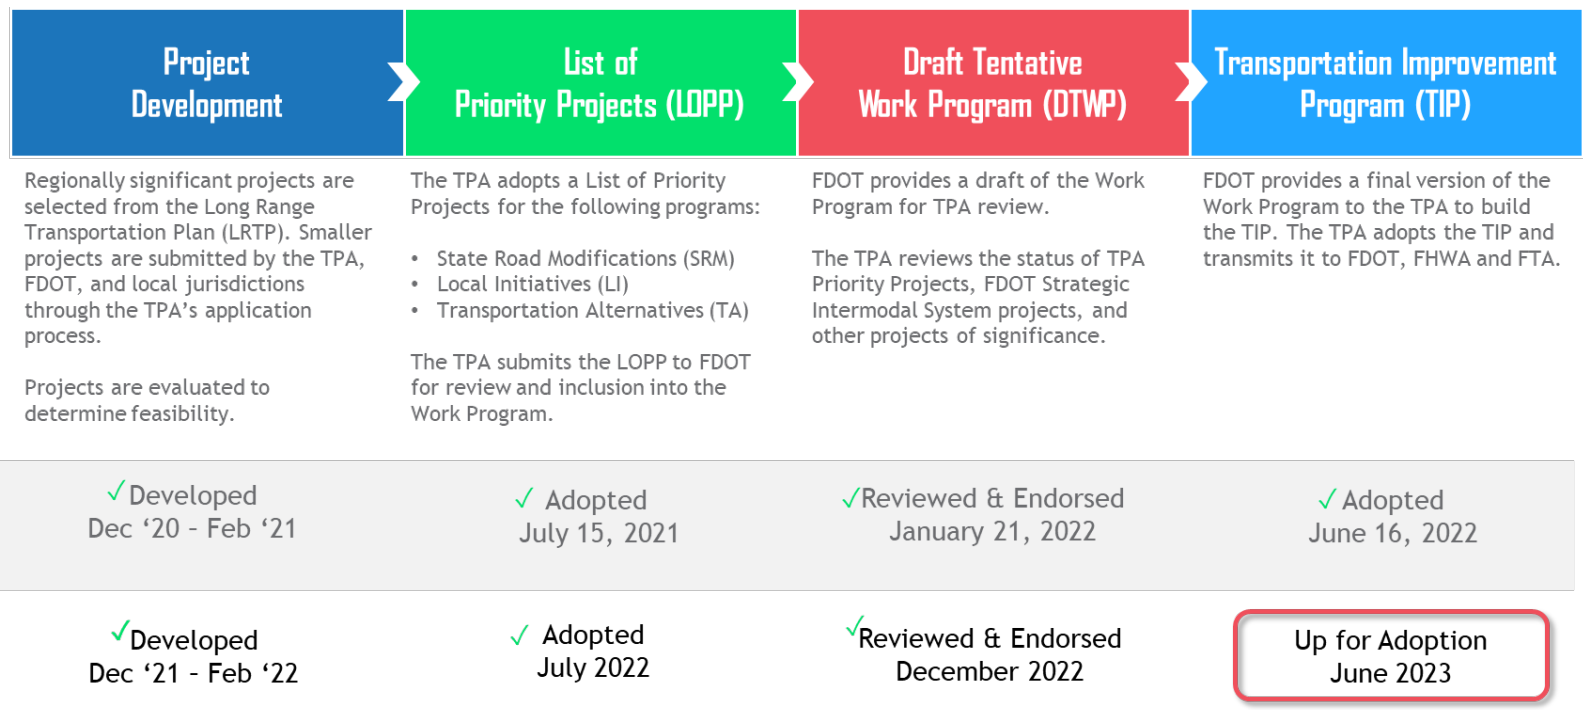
Project Development

List of Priority Projects (LOPP)

Draft Tentative Work Program (DTWP)

Transportation Improvement Program (TIP)

Regionally significant projects are selected from the Long Range Transportation Plan (LRTP). Smaller projects are submitted by the TPA, FDOT, and local jurisdictions through the TPA's application process.

Projects are evaluated to determine feasibility.

The TPA adopts a List of Priority Projects for the following programs:

- State Road Modifications (SRM)
- Local Initiatives (LI)
- Transportation Alternatives (TA)

The TPA submits the LOPP to FDOT for review and inclusion into the Work Program.

FDOT provides a draft of the Work Program for TPA review.

The TPA reviews the status of TPA Priority Projects, FDOT Strategic Intermodal System projects, and other projects of significance.

FDOT provides a final version of the Work Program to the TPA to build the TIP. The TPA adopts the TIP and transmits it to FDOT, FHWA and FTA.

✓Developed
Dec '20 - Feb '21

✓ Adopted
July 15, 2021

✓Reviewed & Endorsed
January 21, 2022

✓ Adopted
June 16, 2022

✓Developed
Dec '21 - Feb '22

✓ Adopted
July 2022

✓Reviewed & Endorsed
December 2022

Up for Adoption
June 2023